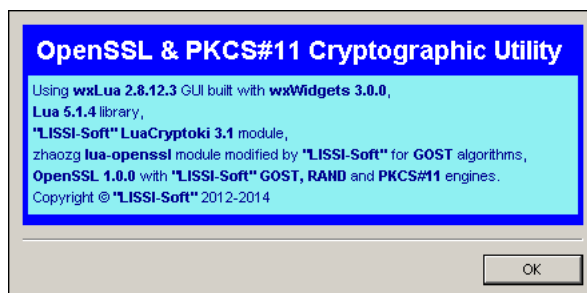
OpenSSL & PKCS#11 Cryptographic Utility

Using wxLua 2.8.12.3 GUI built with wxWidgets 3.0.0,
Lua 5.1.4 library,
"LISSI-Soft" LuaCryptoki 3.1 module,
zhaozg lua-openssl module modified by "LISSI-Soft" for GOST algorithms,
OpenSSL 1.0.0 with "LISSI-Soft" GOST, RAND and PKCS#11 engines.
Copyright © "LISSI-Soft" 2012-2014

OK